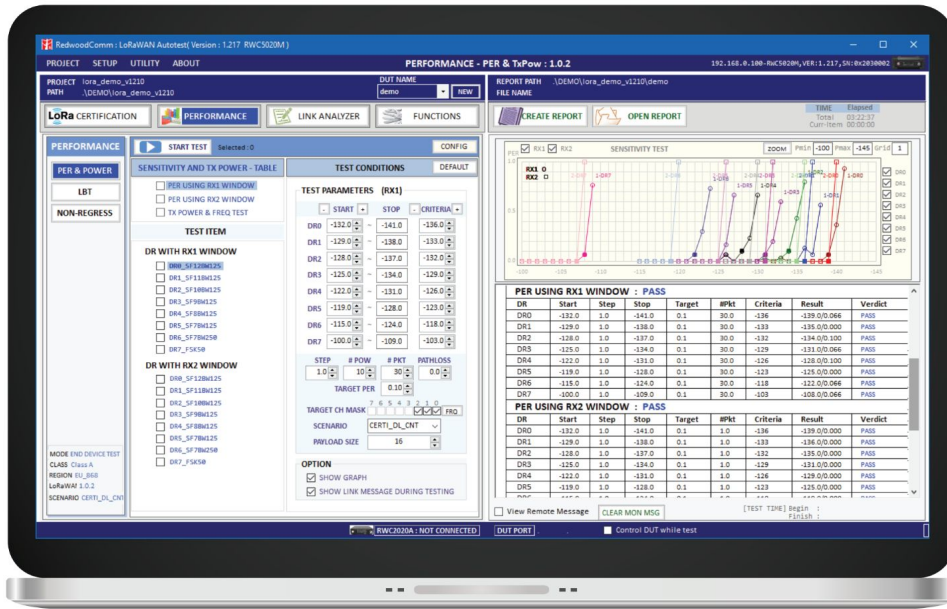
RedwoodComm : LoRaWAN Autotest( Version : 1.217 RWC5020M )

PROJECT SETUP UTILITY ABOUT

PERFORMANCE - PER & TxPow : 1.0.2

192.168.0.100-RWC5020M,VER:1.217,SN:0x2030002

PROJECT lora_demo_v1210
PATH .\DEMO\lora_demo_v1210

DUT NAME
demo
NEW

REPORT PATH .\DEMO\lora_demo_v1210\demo
FILE NAME

LoRa CERTIFICATION
PERFORMANCE
LINK ANALYZER
FUNCTIONS

CREATE REPORT
OPEN REPORT

TIME Elapsed
Total 03:22:37
Curr-Item 00:00:00

PERFORMANCE
PER & POWER
LBT
NON-REGRESS

START TEST Selected : 0
CONFIG

SENSITIVITY AND TX POWER - TABLE
PER USING RX1 WINDOW
PER USING RX2 WINDOW
TX POWER & FREQ TEST

TEST ITEM

DR WITH RX1 WINDOW
DR0_SF12BW125
DR1_SF11BW125
DR2_SF10BW125
DR3_SF9BW125
DR4_SF8BW125
DR5_SF7BW125
DR6_SF7BW250
DR7_FSK50

DR WITH RX2 WINDOW
DR0_SF12BW125
DR1_SF11BW125
DR2_SF10BW125
DR3_SF9BW125
DR4_SF8BW125
DR5_SF7BW125
DR6_SF7BW250
DR7_FSK50

TEST CONDITIONS
DEFAULT

TEST PARAMETERS (RX1)

| | START | | STOP | CRITERIA |
|---|---|---|---|---|
| DR0 | -132.0 | ~ | -141.0 | -136.0 |
| DR1 | -129.0 | ~ | -138.0 | -133.0 |
| DR2 | -128.0 | ~ | -137.0 | -132.0 |
| DR3 | -125.0 | ~ | -134.0 | -129.0 |
| DR4 | -122.0 | ~ | -131.0 | -126.0 |
| DR5 | -119.0 | ~ | -128.0 | -123.0 |
| DR6 | -115.0 | ~ | -124.0 | -118.0 |
| DR7 | -100.0 | ~ | -109.0 | -103.0 |

STEP # POW # PKT PATHLOSS
1.0 10 30 0.0

TARGET PER 0.10

TARGET CH MASK 7 6 5 4 3 2 1 0 FRQ

SCENARIO CERTI_DL_CNT

PAYLOAD SIZE 16

OPTION
SHOW GRAPH
SHOW LINK MESSAGE DURING TESTING

MODE END DEVICE TEST
CLASS Class A
REGION EU_868
LoRaWAN 1.0.2
SCENARIO CERTI_DL_CNT

RX1 RX2 SENSITIVITY TEST ZOOM Pmin -100 Pmax -145 Grid 1

RX1 O
RX2 □

1-DR7 1-DR6 1-DR5 1-DR4 1-DR3 1-DR2 1-DR1 1-DR0

DR0 DR1 DR2 DR3 DR4 DR5 DR6 DR7

-100 -105 -110 -115 -120 -125 -130 -135 -140 -145

PER USING RX1 WINDOW : PASS

| DR | Start | Step | Stop | Target | #Pkt | Criteria | Result | Verdict |
|---|---|---|---|---|---|---|---|---|
| DR0 | -132.0 | 1.0 | -141.0 | 0.1 | 30.0 | -136 | -139.0/0.066 | PASS |
| DR1 | -129.0 | 1.0 | -138.0 | 0.1 | 30.0 | -133 | -135.0/0.000 | PASS |
| DR2 | -128.0 | 1.0 | -137.0 | 0.1 | 30.0 | -132 | -134.0/0.100 | PASS |
| DR3 | -125.0 | 1.0 | -134.0 | 0.1 | 30.0 | -129 | -131.0/0.066 | PASS |
| DR4 | -122.0 | 1.0 | -131.0 | 0.1 | 30.0 | -126 | -128.0/0.100 | PASS |
| DR5 | -119.0 | 1.0 | -128.0 | 0.1 | 30.0 | -123 | -125.0/0.000 | PASS |
| DR6 | -115.0 | 1.0 | -124.0 | 0.1 | 30.0 | -118 | -122.0/0.066 | PASS |
| DR7 | -100.0 | 1.0 | -109.0 | 0.1 | 30.0 | -103 | -108.0/0.066 | PASS |

PER USING RX2 WINDOW : PASS

| DR | Start | Step | Stop | Target | #Pkt | Criteria | Result | Verdict |
|---|---|---|---|---|---|---|---|---|
| DR0 | -132.0 | 1.0 | -141.0 | 0.1 | 1.0 | -136 | -139.0/0.000 | PASS |
| DR1 | -129.0 | 1.0 | -138.0 | 0.1 | 1.0 | -133 | -136.0/0.000 | PASS |
| DR2 | -128.0 | 1.0 | -137.0 | 0.1 | 1.0 | -132 | -135.0/0.000 | PASS |
| DR3 | -125.0 | 1.0 | -134.0 | 0.1 | 1.0 | -129 | -131.0/0.000 | PASS |
| DR4 | -122.0 | 1.0 | -131.0 | 0.1 | 1.0 | -126 | -129.0/0.000 | PASS |
| DR5 | -119.0 | 1.0 | -128.0 | 0.1 | 1.0 | -123 | -125.0/0.000 | PASS |

View Remote Message
CLEAR MON MSG
[TEST TIME] Begin :
Finish :

RWC2020A : NOT CONNECTED
DUT PORT
Control DUT while test